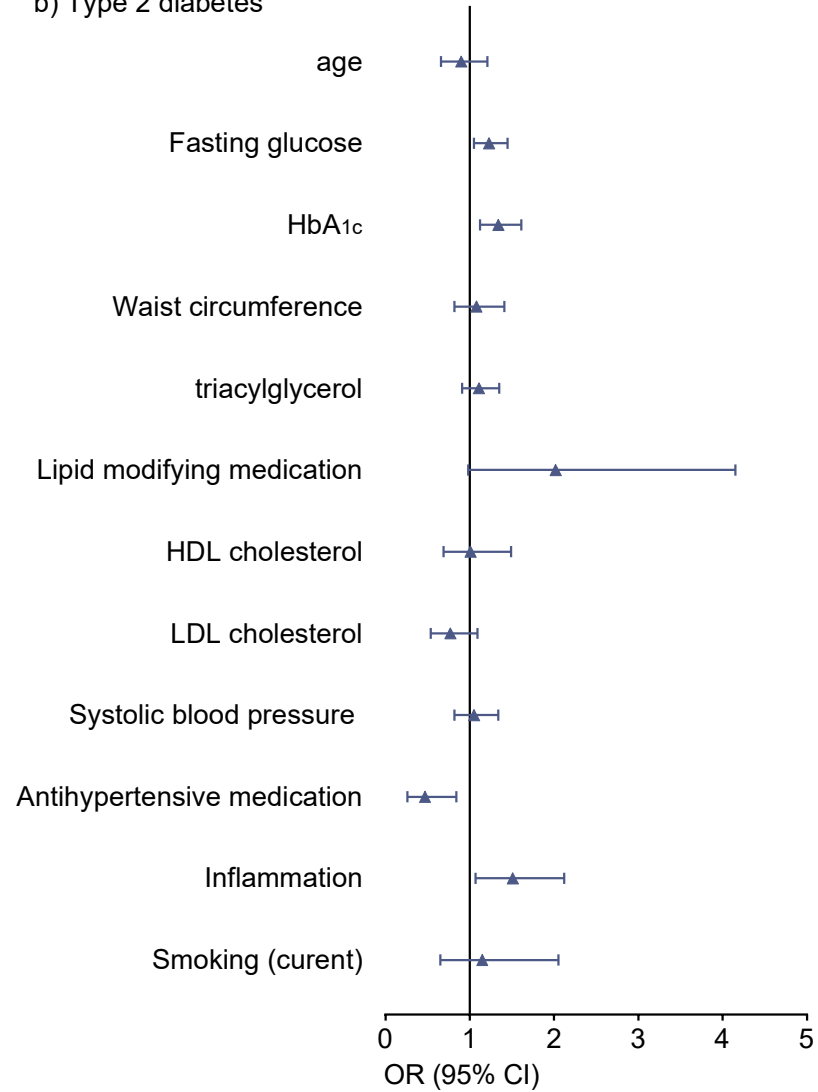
b) Type 2 diabetes

age

Fasting glucose

$HbA_{1c}$

Waist circumference

triacylglycerol

Lipid modifying medication

HDL cholesterol

LDL cholesterol

Systolic blood pressure

Antihypertensive medication

Inflammation

Smoking (curent)

0 1 2 3 4 5

OR (95% CI)